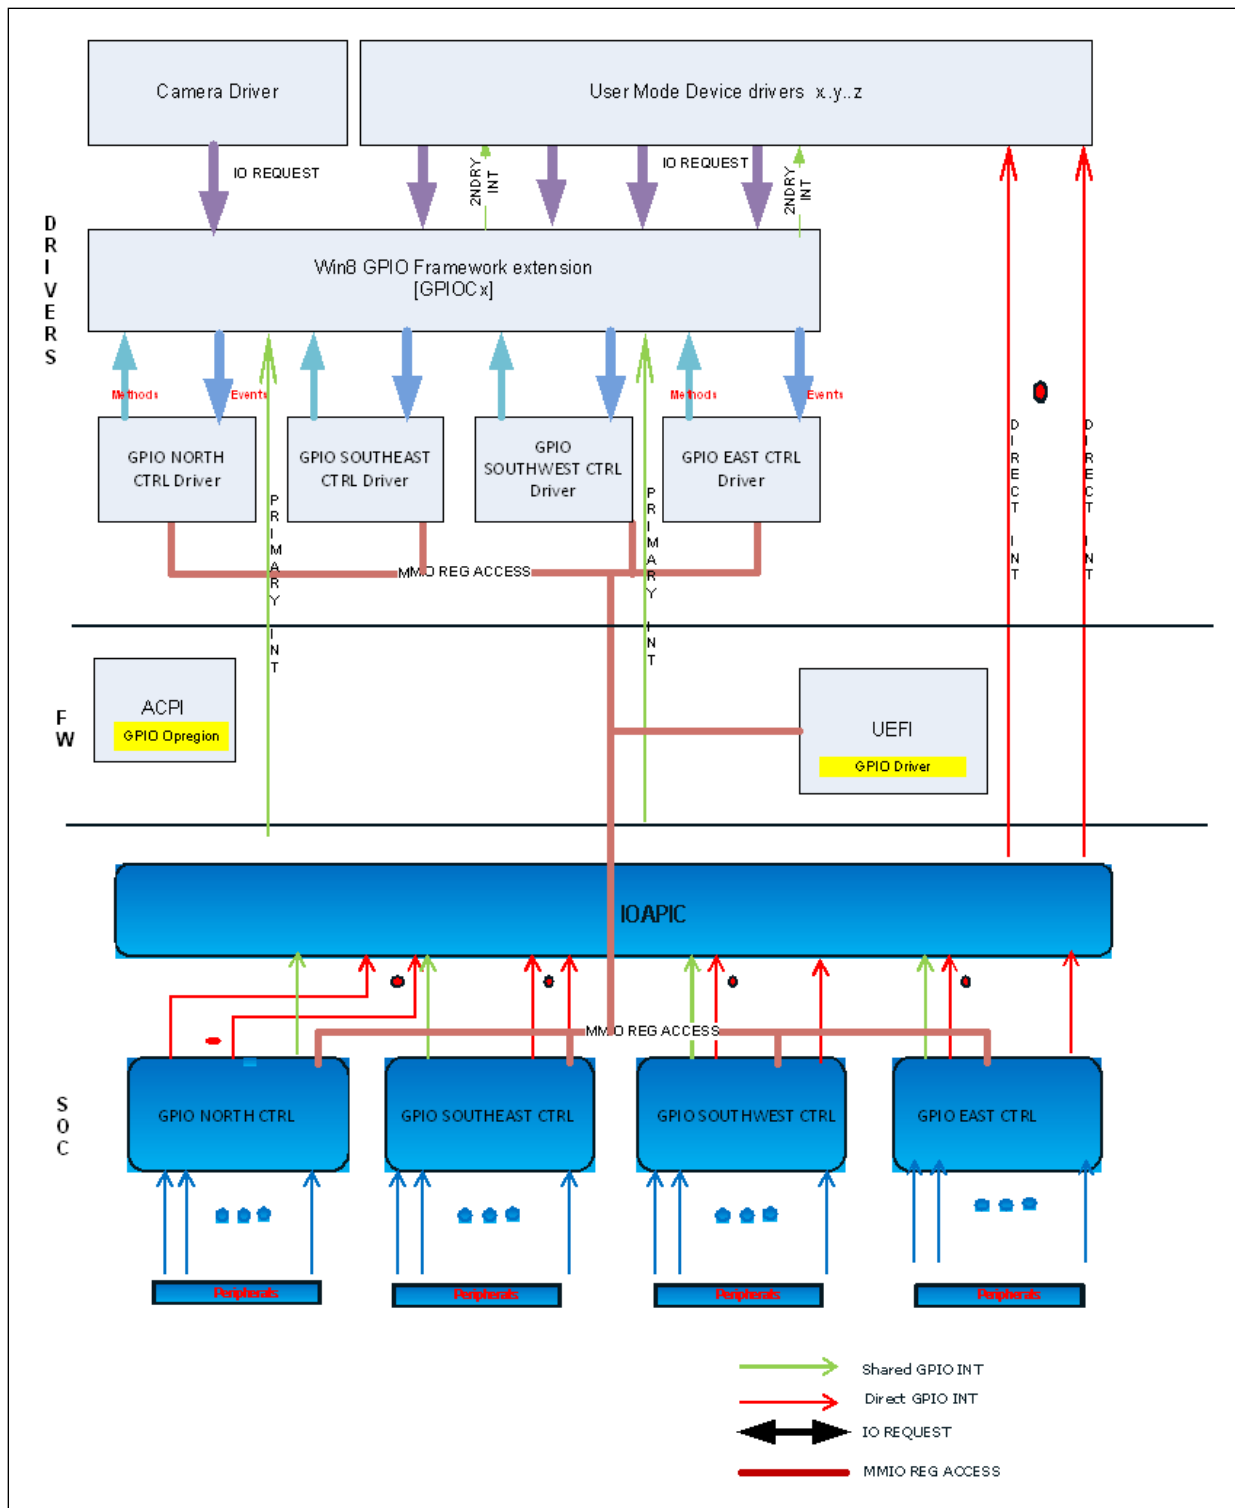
Camera Driver

User Mode Device drivers x..y..z

IO REQUEST

2NDRY INT

IO REQUEST

2NDRY INT

DRIVERS

Win8 GPIO Framework extension [GPIOCx]

Methods

Events

Methods

Events

GPIO NORTH CTRL Driver

GPIO SOUTHEAST CTRL Driver

GPIO SOUTHWEST CTRL Driver

GPIO EAST CTRL Driver

PRIMARY INT

PRIMARY INT

MMIO REG ACCESS

DIRECT INT

DIRECT INT

FW

ACPI

GPIO Opregion

UEFI

GPIO Driver

IOAPIC

MMIO REG ACCESS

SOC

GPIO NORTH CTRL

GPIO SOUTHEAST CTRL

GPIO SOUTHWEST CTRL

GPIO EAST CTRL

Peripherals

Peripherals

Peripherals

Peripherals

Shared GPIO INT

Direct GPIO INT

IO REQUEST

MMIO REG ACCESS